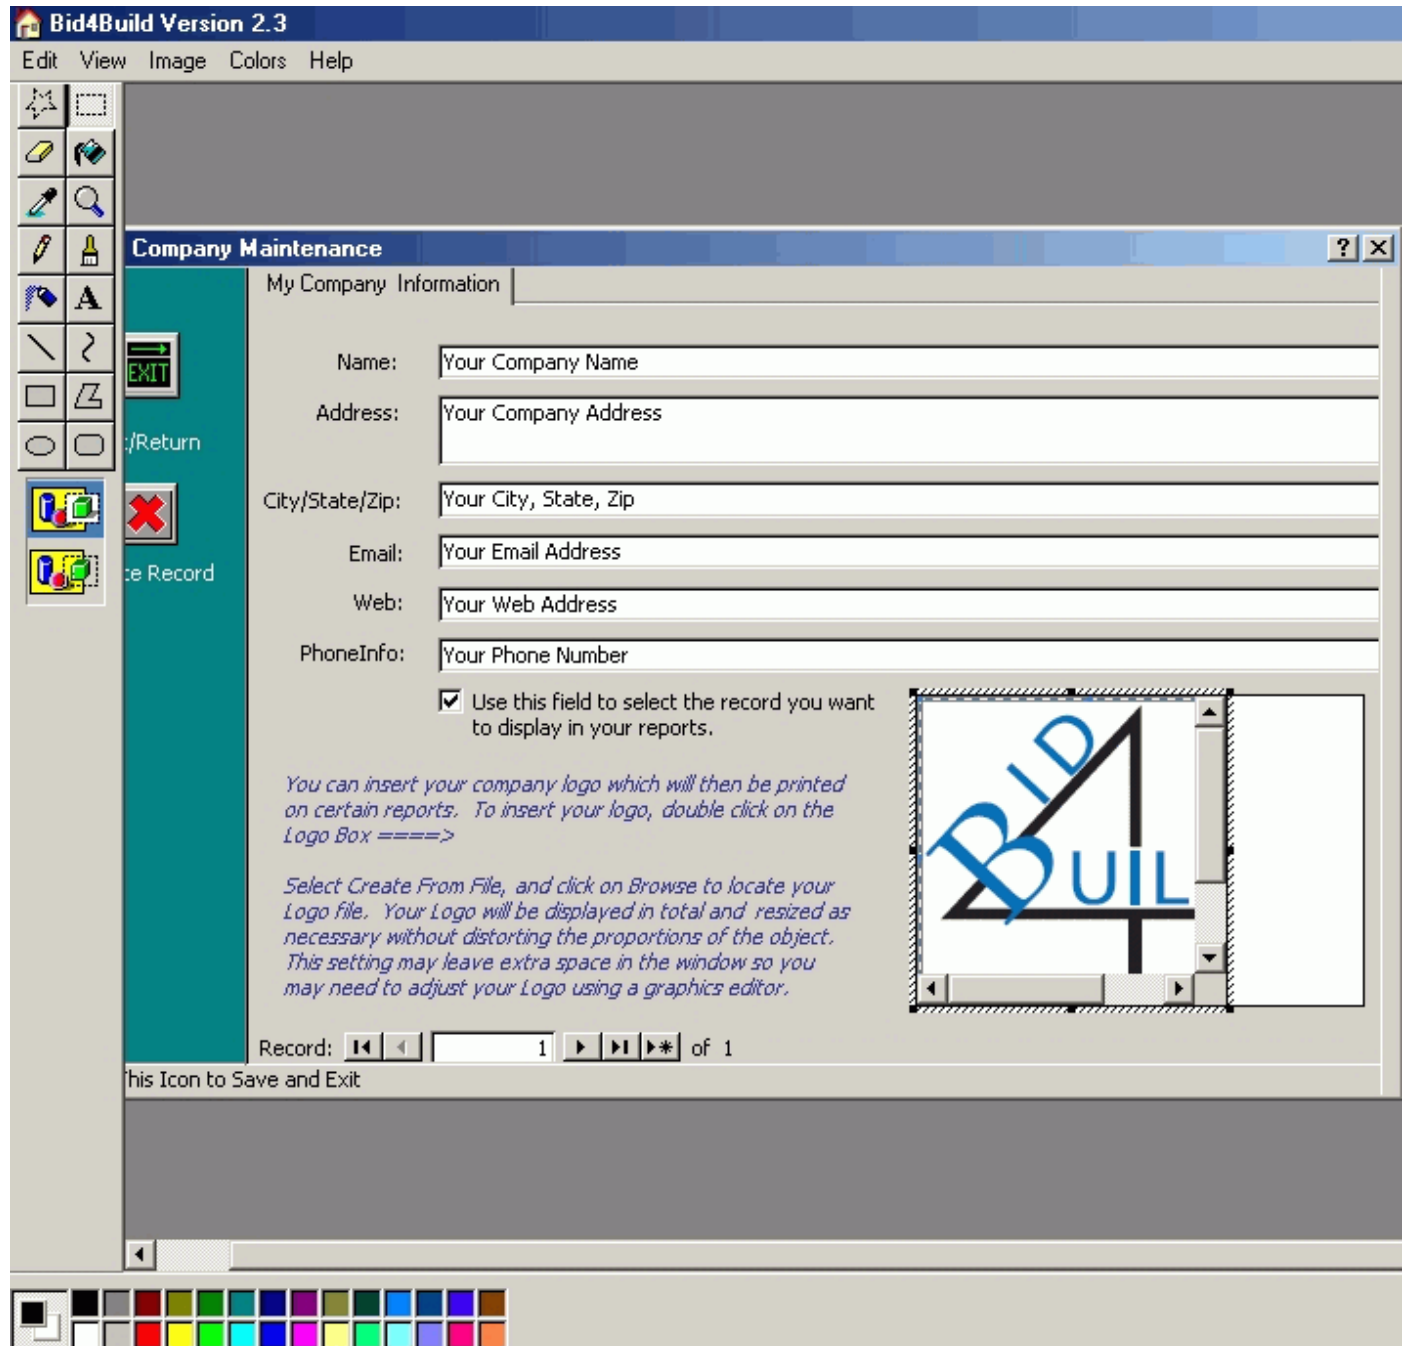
Bid4Build Version 2.3

Edit View Image Colors Help

A

Company Maintenance

? X

My Company Information

EXIT

:/Return

:e Record

Name: Your Company Name

Address: Your Company Address

City/State/Zip: Your City, State, Zip

Email: Your Email Address

Web: Your Web Address

PhoneInfo: Your Phone Number

Use this field to select the record you want to display in your reports.

You can insert your company logo which will then be printed on certain reports. To insert your logo, double click on the Logo Box ====>

Select Create From File, and click on Browse to locate your Logo file. Your Logo will be displayed in total and resized as necessary without distorting the proportions of the object. This setting may leave extra space in the window so you may need to adjust your Logo using a graphics editor.

BID 4 UIL

Record: 1 of 1

his Icon to Save and Exit